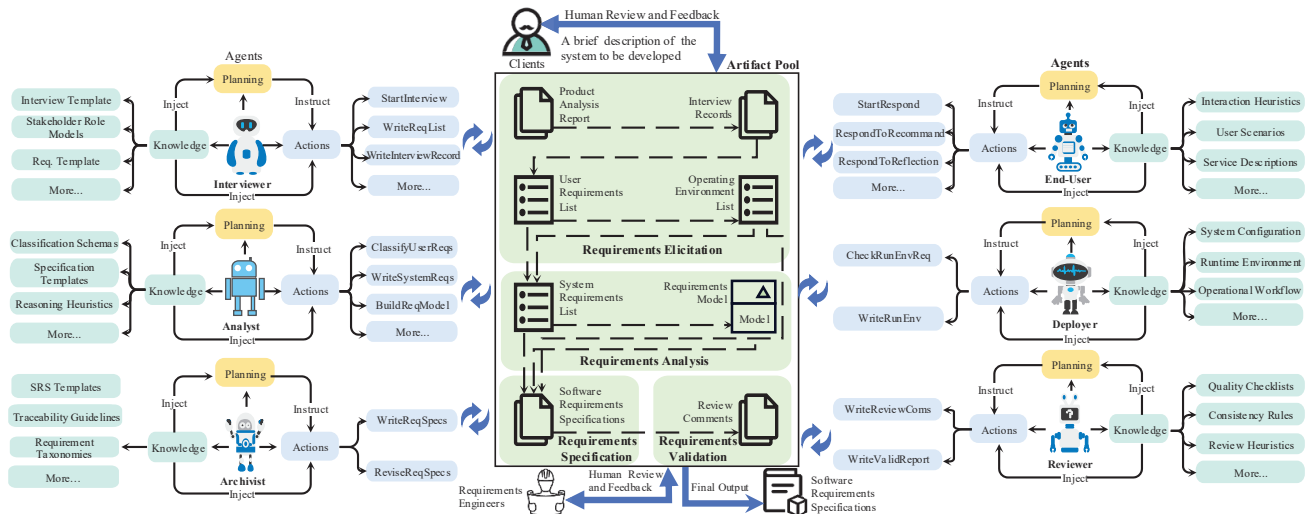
Human Review and Feedback

Clients

A brief description of the system to be developed

Artifact Pool

Agents

Planning

Inject

Instruct

Interview Template

Stakeholder Role Models

Req. Template

More...

Knowledge

Actions

Interviewer

Inject

StartInterview

WriteReqList

WriteInterviewRecord

More...

Planning

Inject

Instruct

Classification Schemas

Specification Templates

Reasoning Heuristics

More...

Knowledge

Actions

Analyst

Inject

ClassifyUserReqs

WriteSystemReqs

BuildReqModel

More...

Planning

Inject

Instruct

SRS Templates

Traceability Guidelines

Requirement Taxonomies

More...

Knowledge

Actions

Archivist

Inject

WriteReqSpecs

ReviseReqSpecs

Product Analysis Report

Interview Records

User Requirements List

Operating Environment List

Requirements Elicitation

System Requirements List

Requirements Model

Model

Requirements Analysis

Software Requirements Specifications

Requirements Specification

Review Comments

Requirements Validation

Requirements Engineers

Human Review and Feedback

Final Output

Software Requirements Specifications

Agents

Planning

Instruct

Inject

StartRespond

RespondToRecommand

RespondToReflection

More...

Actions

Knowledge

End-User

Inject

Interaction Heuristics

User Scenarios

Service Descriptions

More...

Planning

Instruct

Inject

CheckRunEnvReq

WriteRunEnv

Actions

Knowledge

Deployer

Inject

System Configuration

Runtime Environment

Operational Workflow

More...

Planning

Instruct

Inject

WriteReviewComs

WriteValidReport

Actions

Knowledge

Reviewer

Inject

Quality Checklists

Consistency Rules

Review Heuristics

More...